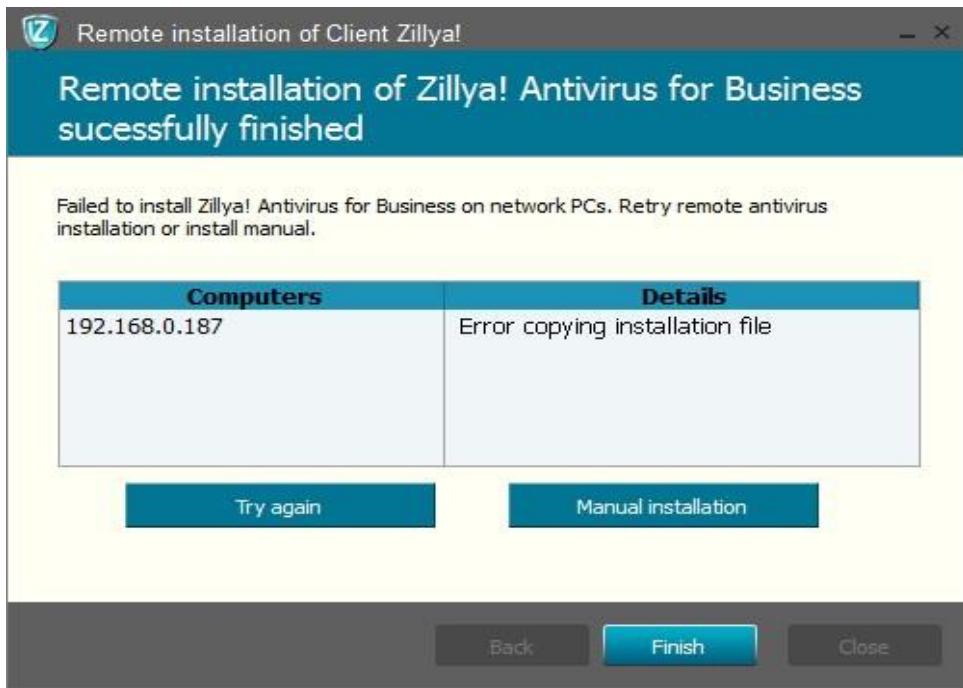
Remote installation of Client Zillya!

Remote installation of Zillya! Antivirus for Business sucessfully finished

Failed to install Zillya! Antivirus for Business on network PCs. Retry remote antivirus installation or install manual.

| Computers | Details |
|---|---|
| 192.168.0.187 | Error copying installation file |

Try again

Manual installation

Back

Finish

Close